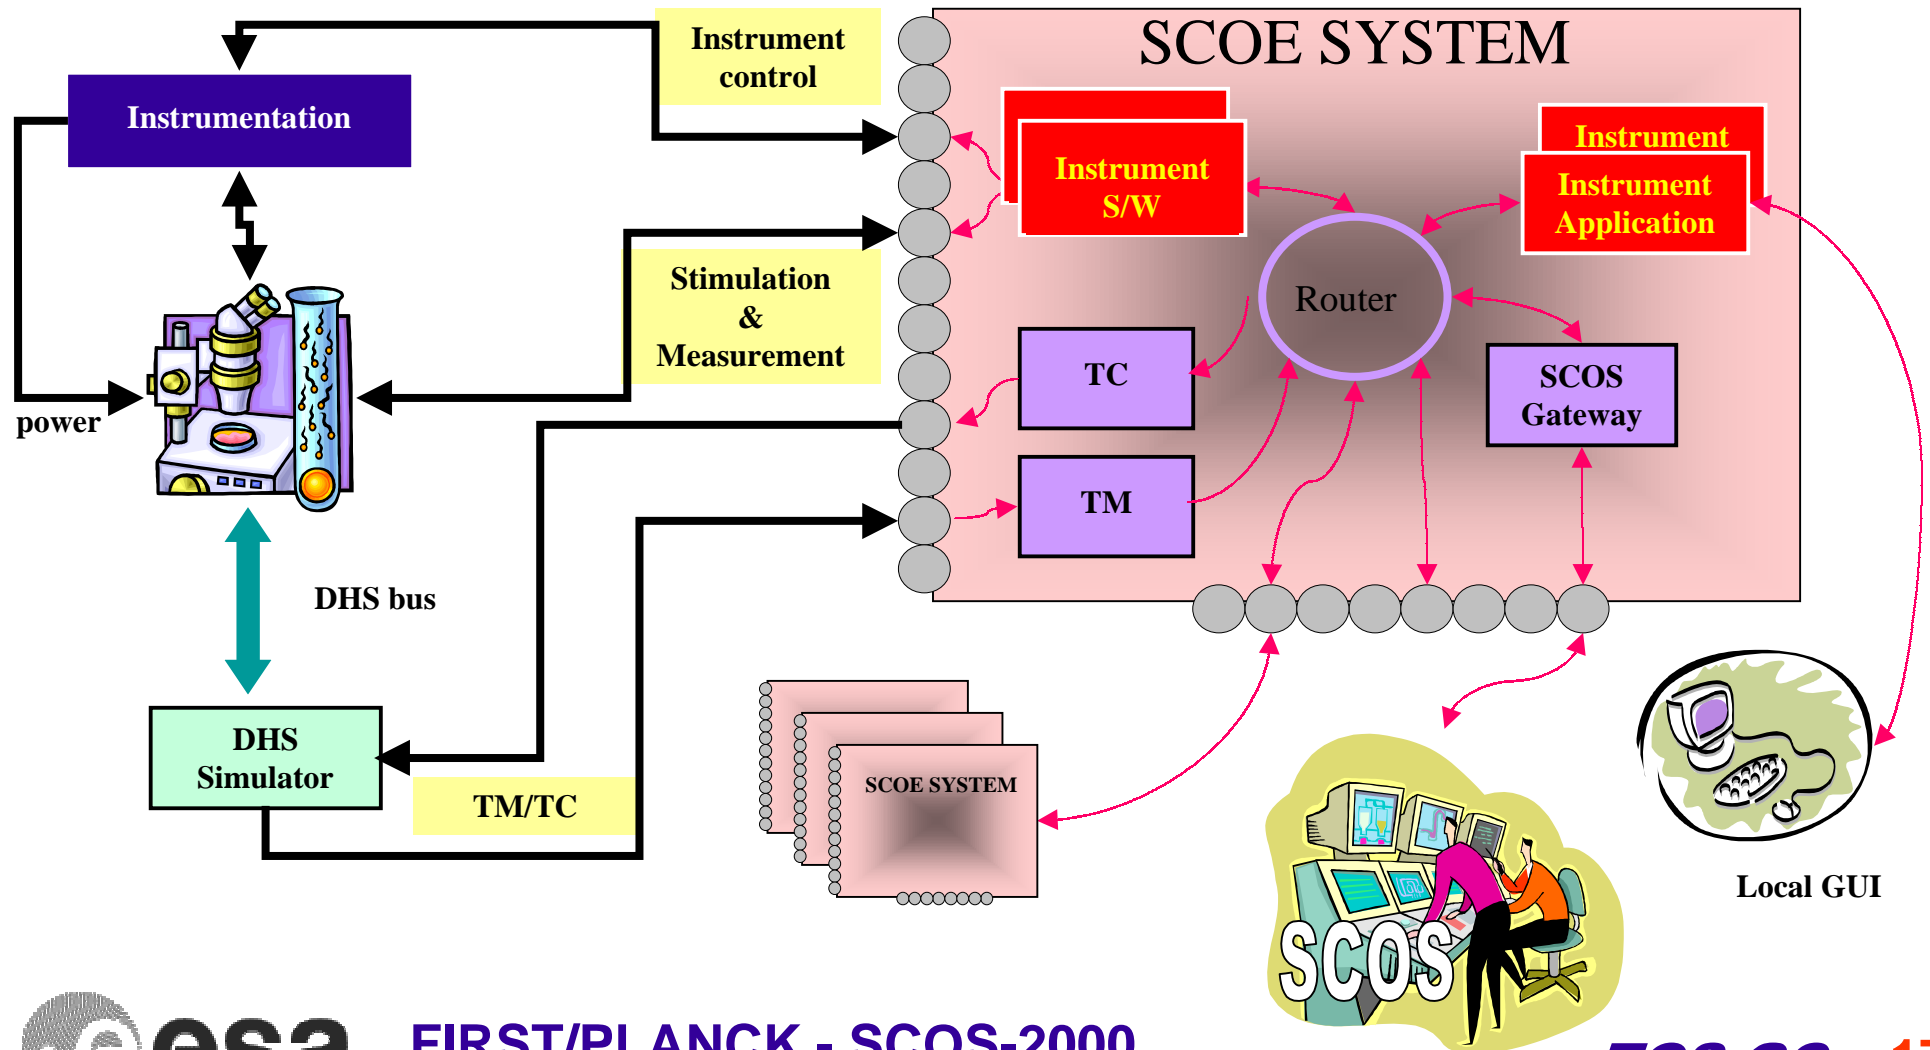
Instrument control

SCOE SYSTEM

Instrumentation

Instrument S/W

Instrument

Instrument Application

Stimulation & Measurement

Router

TC

SCOS Gateway

power

TM

DHS bus

DHS Simulator

TM/TC

SCOE SYSTEM

Local GUI

SCOS

esa

FIRST/PLANCK - SCOS-2000

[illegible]